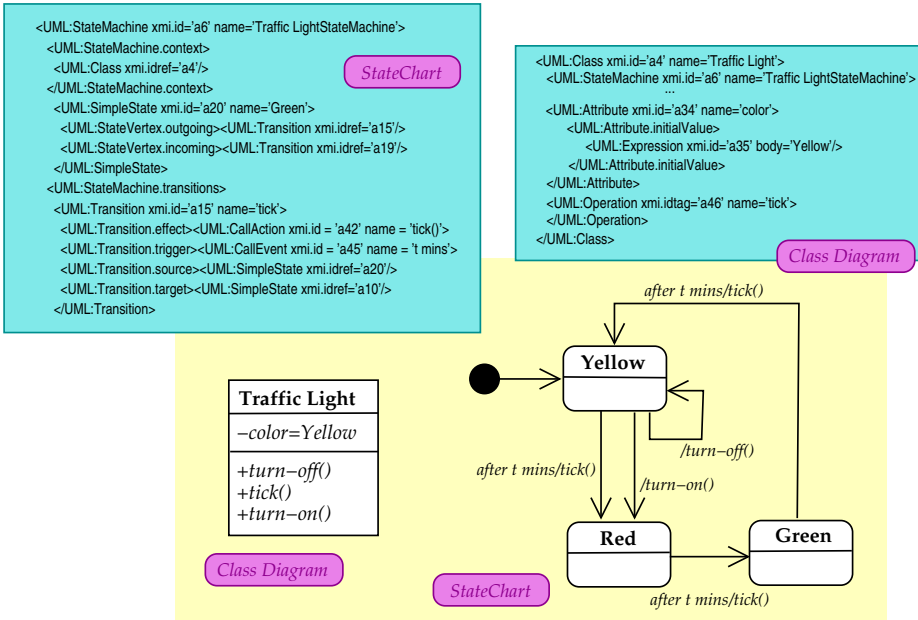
<UML:StateMachine xmi.id='a6' name='Traffic LightStateMachine'>
<UML:StateMachine.context>
<UML:Class xmi.idref='a4'/>
</UML:StateMachine.context>
<UML:SimpleState xmi.id='a20' name='Green'>
<UML:StateVertex.outgoing><UML:Transition xmi.idref='a15'/>
<UML:StateVertex.incoming><UML:Transition xmi.idref='a19'/>
</UML:SimpleState>
<UML:StateMachine.transitions>
<UML:Transition xmi.id='a15' name='tick'>
<UML:Transition.effect><UML:CallAction xmi.id = 'a42' name = 'tick()'>
<UML:Transition.trigger><UML:CallEvent xmi.id = 'a45' name = 't mins'>
<UML:Transition.source><UML:SimpleState xmi.idref='a20'/>
<UML:Transition.target><UML:SimpleState xmi.idref='a10'/>
</UML:Transition>

StateChart

<UML:Class xmi.id='a4' name='Traffic Light'>
<UML:StateMachine xmi.id='a6' name='Traffic LightStateMachine'>
...
<UML:Attribute xmi.id='a34' name='color'>
<UML:Attribute.initialValue>
<UML:Expression xmi.id='a35' body='Yellow'/>
</UML:Attribute.initialValue>
</UML:Attribute>
<UML:Operation xmi.idtag='a46' name='tick'>
</UML:Operation>
</UML:Class>

Class Diagram

after t mins/tick()

Yellow

/turn–off()

after t mins/tick()

/turn–on()

Red

Green

after t mins/tick()

| Traffic Light |
|---|
| –color=Yellow |
| +turn–off() +tick() +turn–on() |

Class Diagram

StateChart